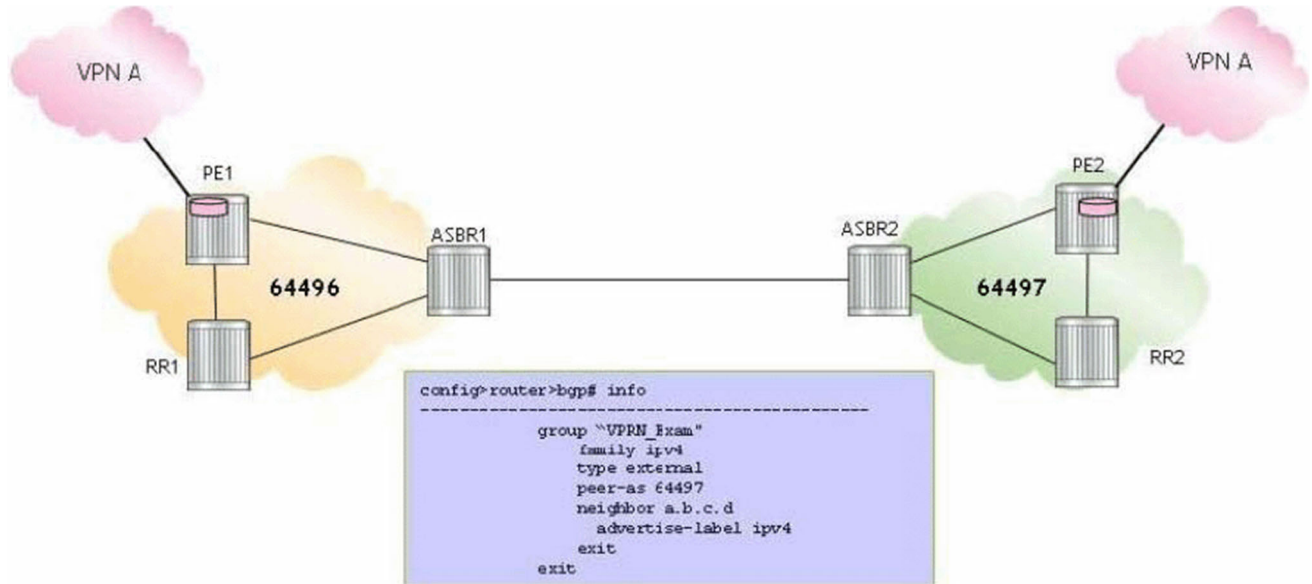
VPN A

VPN A

PE1

PE2

ASBR1

ASBR2

64496

64497

RR1

RR2

config>router>bgp# info
----------------------------------------------
group "VPRN_Exam"
family ipv4
type external
peer-as 64497
neighbor a.b.c.d
advertise-label ipv4
exit
exit